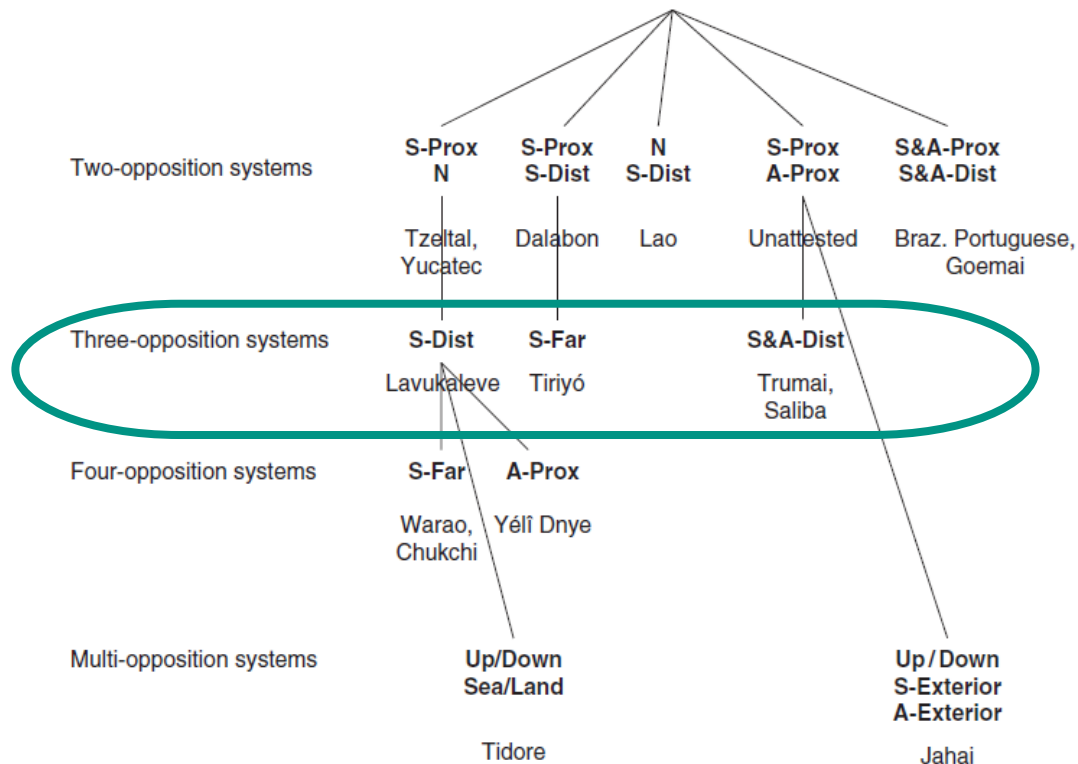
Two-opposition systems

S-Prox
N

Tzeltal, Yucatec

S-Prox
S-Dist

Dalabon

N
S-Dist

Lao

S-Prox
A-Prox

Unattested

S&A-Prox
S&A-Dist

Braz. Portuguese, Goemai

Three-opposition systems

S-Dist

Lavukaleve

S-Far

Tiriyó

S&A-Dist

Trumai, Saliba

Four-opposition systems

S-Far

Warao, Chukchi

A-Prox

Yélî Dnye

Multi-opposition systems

Up/Down
Sea/Land

Tidore

Up/Down
S-Exterior
A-Exterior

Jahai